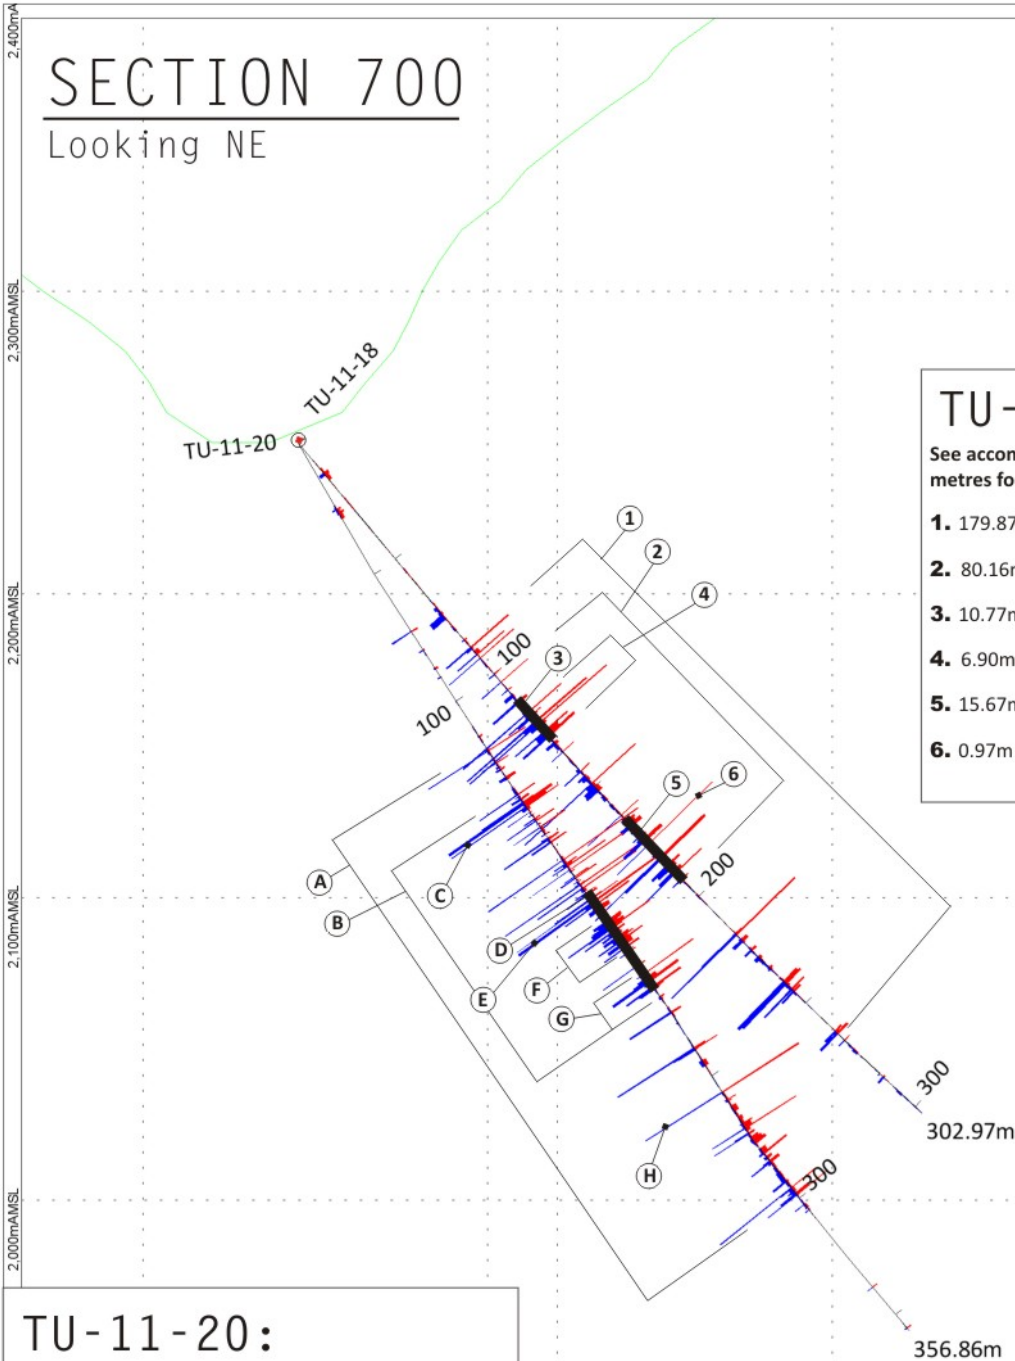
2,400mA

SECTION 700
Looking NE

2,300mAMSL

TU-11-18
TU-11-20

TU-
See accon
metres fo
1. 179.87
2. 80.16
3. 10.77
4. 6.90m
5. 15.67
6. 0.97m

2,200mAMSL

1
2
4
3
100
100
5
6
200
A
B
C
2,100mAMSL
D
E
F
G
300
302.97m
H
300
2,000mAMSL

TU-11-20:
356.86m